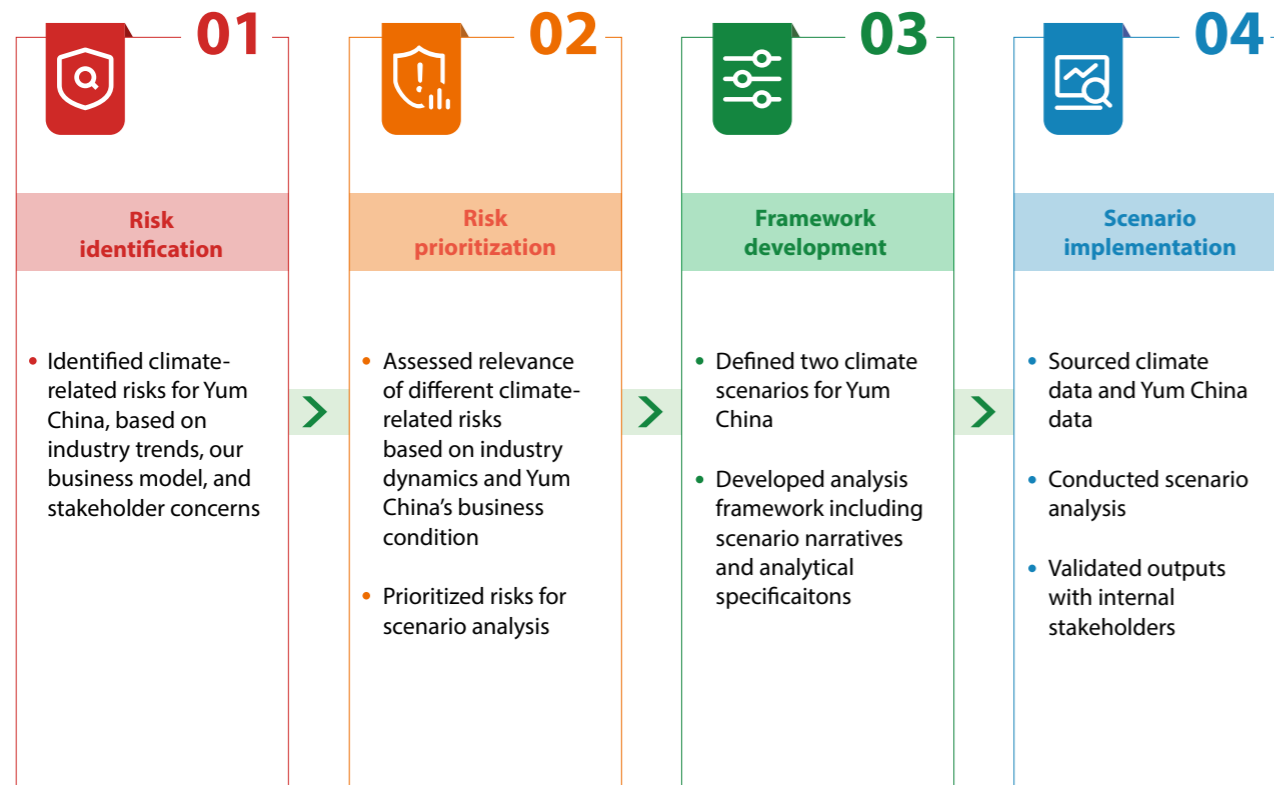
01

Risk identification

- Identified climate-related risks for Yum China, based on industry trends, our business model, and stakeholder concerns

02

Risk prioritization

- Assessed relevance of different climate-related risks based on industry dynamics and Yum China's business condition
- Prioritized risks for scenario analysis

03

Framework development

- Defined two climate scenarios for Yum China
- Developed analysis framework including scenario narratives and analytical specificaitons

04

Scenario implementation

- Sourced climate data and Yum China data
- Conducted scenario analysis
- Validated outputs with internal stakeholders